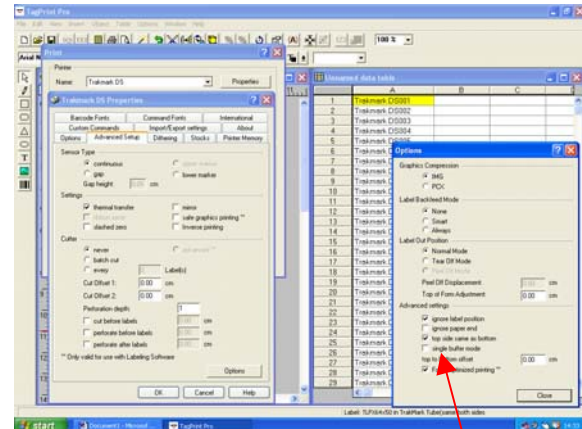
TagPrint Pro

File Edit View Insert Object Tools Options Window Help

100 %

Arial N

Print

Printer

Name: Trakmark DS

Properties

Trakmark DS Properties

Barcode Fonts | Command Fonts | International
Custom Commands | Import/Export settings | About
Options | Advanced Setup | Dithering | Stocks | Printer Memory

Sensor Type
continuous
gap
Gap height: 0.00 cm
upper marker
lower marker

Settings
thermal transfer
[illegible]
slashed zero
mirror
safe graphics printing **
inverse printing

Cutter
never
batch cut
every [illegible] Label(s)
Cut Offset 1: 0.00 cm
Cut Offset 2: 0.00 cm
Perforation depth: 1
cut before labels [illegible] cm
perforate before labels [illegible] cm
perforate after labels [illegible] cm

** Only valid for use with Labeling Software

Options

OK | Cancel | Help

Unnamed data table

| | A | B | C |
|---|---|---|---|
| 1 | Trakmark DS001 | | |
| 2 | Trakmark DS002 | | |
| 3 | Trakmark DS003 | | |
| 4 | Trakmark DS004 | | |
| 5 | Trakmark DS005 | | |
| 6 | Trakmark D | | |
| 7 | Trakmark D | | |
| 8 | Trakmark D | | |
| 9 | Trakmark D | | |
| 10 | Trakmark D | | |
| 11 | Trakmark D | | |
| 12 | Trakmark D | | |
| 13 | Trakmark D | | |
| 14 | Trakmark D | | |
| 15 | Trakmark D | | |
| 16 | Trakmark D | | |
| 17 | Trakmark D | | |
| 18 | Trakmark D | | |
| 19 | Trakmark D | | |
| 20 | Trakmark D | | |
| 21 | Trakmark D | | |
| 22 | Trakmark D | | |
| 23 | Trakmark D | | |
| 24 | Trakmark D | | |
| 25 | Trakmark D | | |
| 26 | Trakmark D | | |
| 27 | Trakmark D | | |
| 28 | Trakmark D | | |
| 29 | Trakmark D | | |
| 30 | Trakmark D | | |

Options

Graphics Compression
BMS
PCX

Label Backfeed Mode
None
Smart
Always

Label Out Position
Normal Mode
Tear Off Mode
Peel Off Mode
Peel Off Displacement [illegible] cm
Top of Form Adjustment 0.00 cm

Advanced settings
ignore label position
ignore paper end
top side same as bottom
single buffer mode
top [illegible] offset 0.00 cm
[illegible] printing **

Close

Label: TUFXII-4x50 in TrakMark Tube(case) both sides

start | Document1 - Microsof... | TagPrint Pro | 14:55